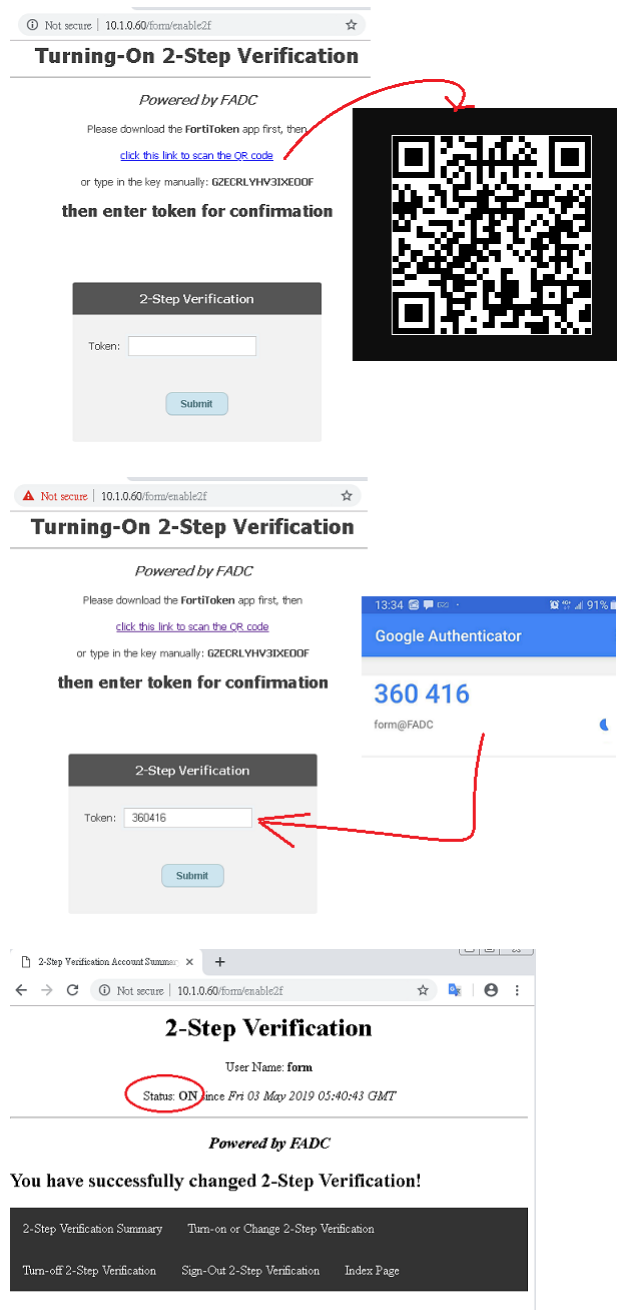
Not secure | 10.1.0.60/form/enable2f

Turning-On 2-Step Verification

Powered by FADC

Please download the FortiToken app first, then

click this link to scan the QR code

or type in the key manually: G2ECRLYHV3IXEOOF

then enter token for confirmation

2-Step Verification

Token:

Submit

Not secure | 10.1.0.60/form/enable2f

Turning-On 2-Step Verification

Powered by FADC

Please download the FortiToken app first, then

click this link to scan the QR code

or type in the key manually: G2ECRLYHV3IXEOOF

then enter token for confirmation

13:34 91%

Google Authenticator

360 416

form@FADC

2-Step Verification

Token: 360416

Submit

2-Step Verification Account Summar ×

Not secure | 10.1.0.60/form/enable2f

2-Step Verification

User Name: form

Status: ON since Fri 03 May 2019 05:40:43 GMT

Powered by FADC

You have successfully changed 2-Step Verification!

2-Step Verification Summary Turn-on or Change 2-Step Verification

Turn-off 2-Step Verification Sign-Out 2-Step Verification Index Page